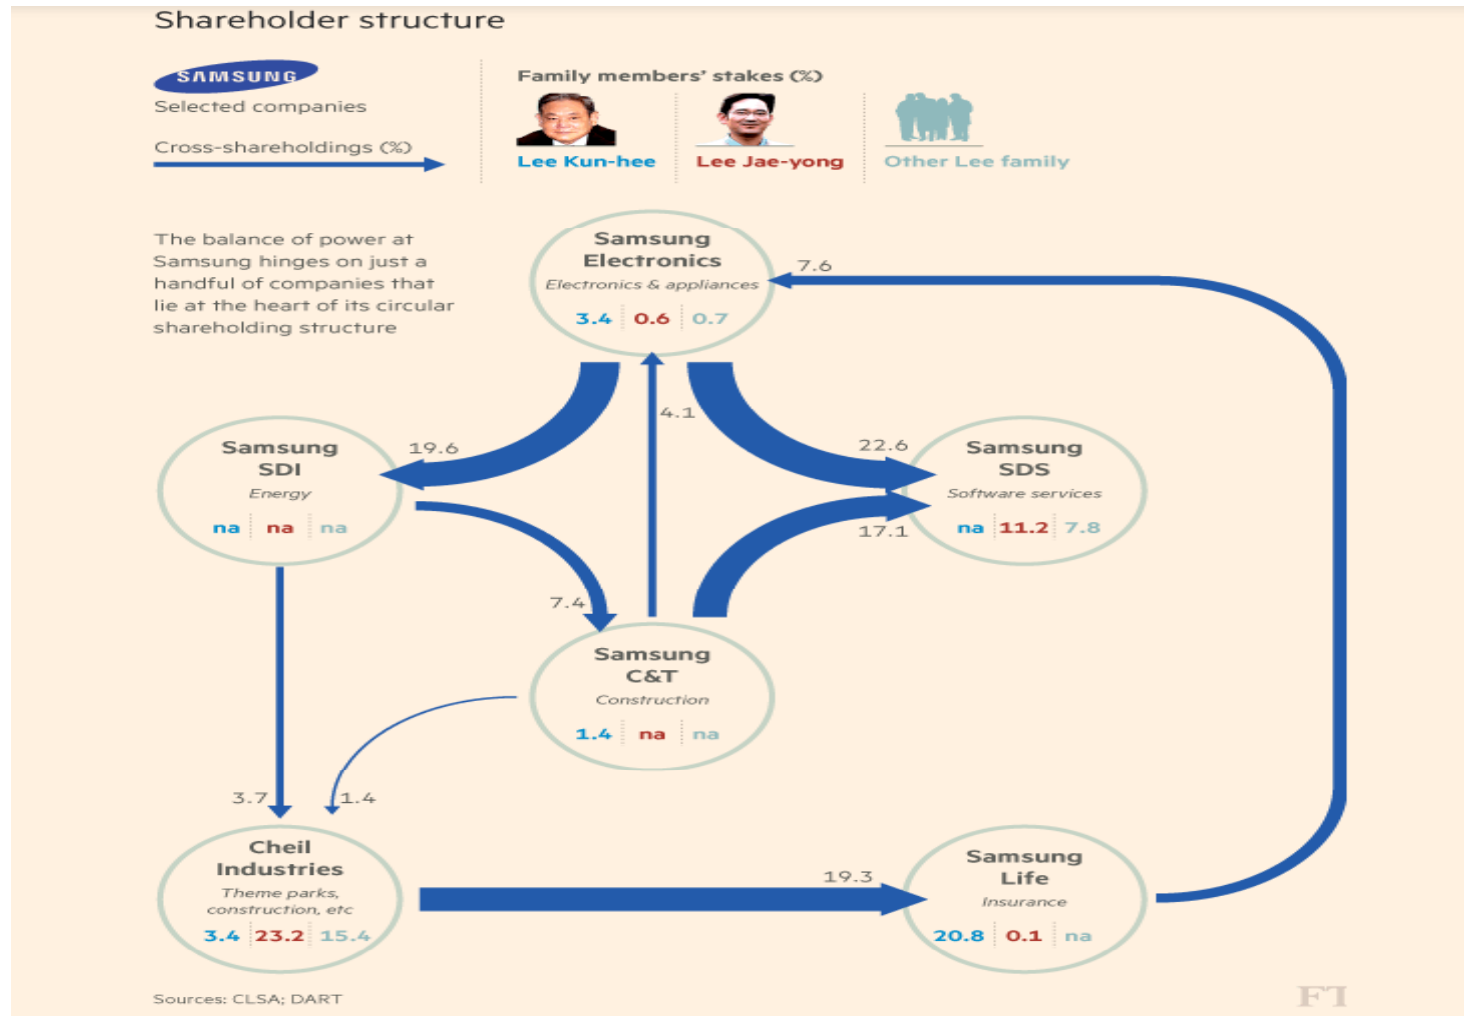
Shareholder structure

SAMSUNG
Selected companies

Cross-shareholdings (%)

Family members' stakes (%)

Lee Kun-hee

Lee Jae-yong

Other Lee family

The balance of power at Samsung hinges on just a handful of companies that lie at the heart of its circular shareholding structure

Samsung Electronics
Electronics & appliances
3.4 0.6 0.7

7.6

4.1

19.6

22.6

Samsung SDI
Energy
na na na

Samsung SDS
Software services
na 11.2 7.8

17.1

7.4

Samsung C&T
Construction
1.4 na na

3.7

1.4

Cheil Industries
Theme parks, construction, etc
3.4 23.2 15.4

19.3

Samsung Life
Insurance
20.8 0.1 na

Sources: CLSA; DART

FT